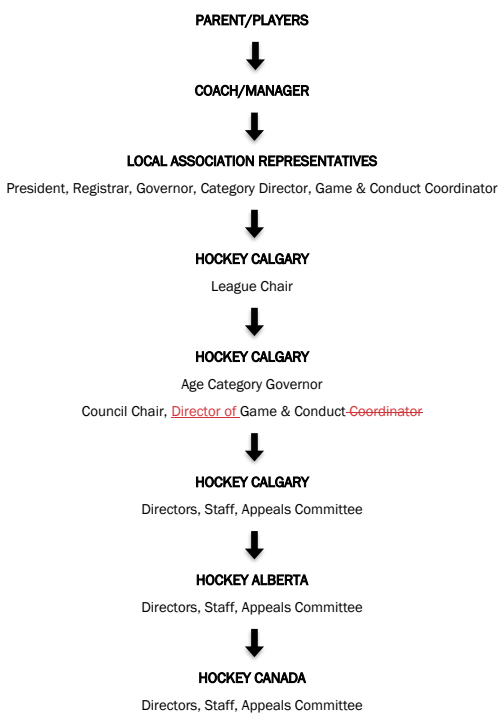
PARENT/PLAYERS

COACH/MANAGER

LOCAL ASSOCIATION REPRESENTATIVES

President, Registrar, Governor, Category Director, Game & Conduct Coordinator

HOCKEY CALGARY

League Chair

HOCKEY CALGARY

Age Category Governor

Council Chair, Director of Game & Conduct Coordinator

HOCKEY CALGARY

Directors, Staff, Appeals Committee

HOCKEY ALBERTA

Directors, Staff, Appeals Committee

HOCKEY CANADA

Directors, Staff, Appeals Committee